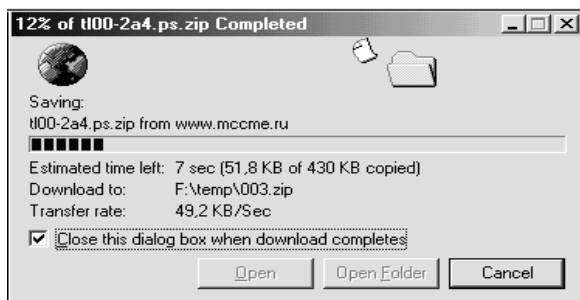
12% of tl00-2a4.ps.zip Completed

Saving:
tl00-2a4.ps.zip from www.mccme.ru

Estimated time left: 7 sec (51,8 KB of 430 KB copied)
Download to: F:\temp\003.zip
Transfer rate: 49,2 KB/Sec

Close this dialog box when download completes

Open
Open Folder
Cancel